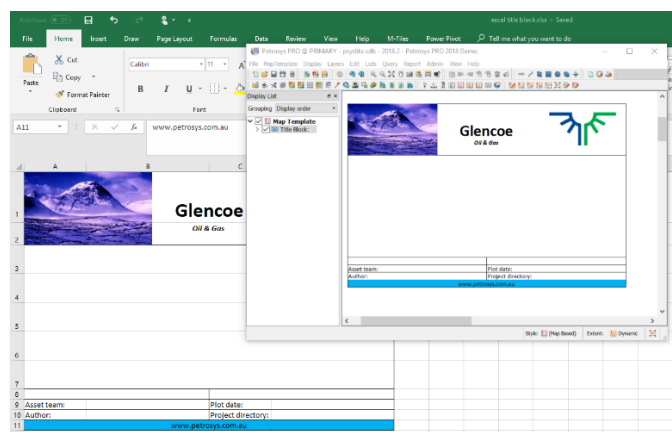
AutoSave Off

excel title block.xlsx - Saved

File Home Insert Draw Page Layout Formulas Data Review View Help M-Files Power Pivot Tell me what you want to do

Paste Cut Copy Format Painter

Clipboard

Calibri 11

B I U

Font

A11

www.petrosys.com.au

A B C

Glencoe

Oil & Gas

Asset team:

Plot date:

Author:

Project directory:

www.petrosys.com.au

1 2 3 4 5 6 7 8 9 10 11

Petrosys PRO @ PRIMARY - psysdte.sdb - 2018.2 - Petrosys PRO 2018 Demo

File Map/template Display Layers Edit Lists Query Report Admin View Help

Display List

Grouping Display order

Map Template

Title Block

Glencoe

Oil & Gas

Asset team:

Plot date:

Author:

Project directory:

www.petrosys.com.au

Style: (Map Based) Extent: Dynamic